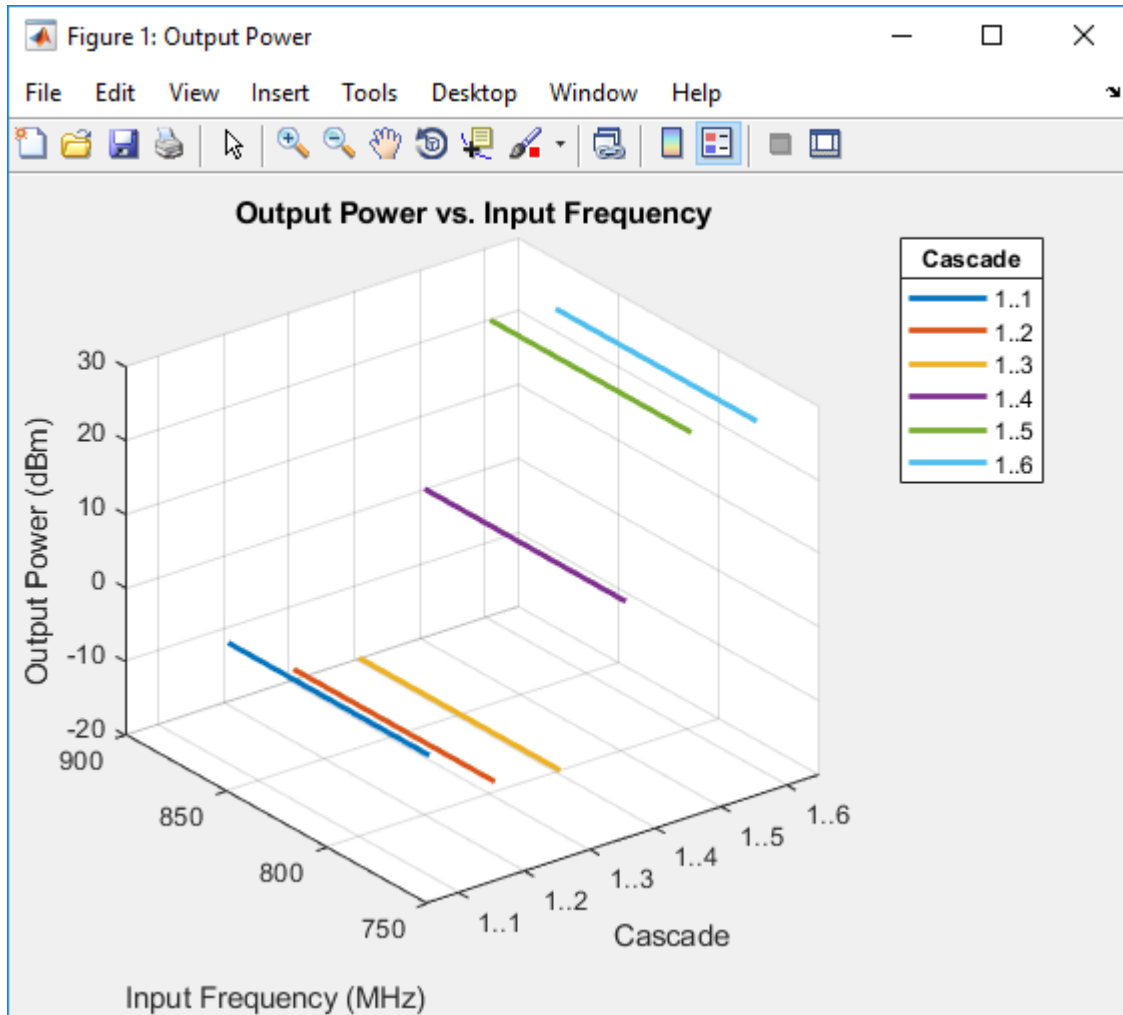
Figure 1: Output Power

File Edit View Insert Tools Desktop Window Help

Output Power vs. Input Frequency

Cascade
1..1
1..2
1..3
1..4
1..5
1..6

Output Power (dBm)
30
20
10
0
-10
-20

900
850
800
750
Input Frequency (MHz)

1..1
1..2
1..3
1..4
1..5
1..6
Cascade